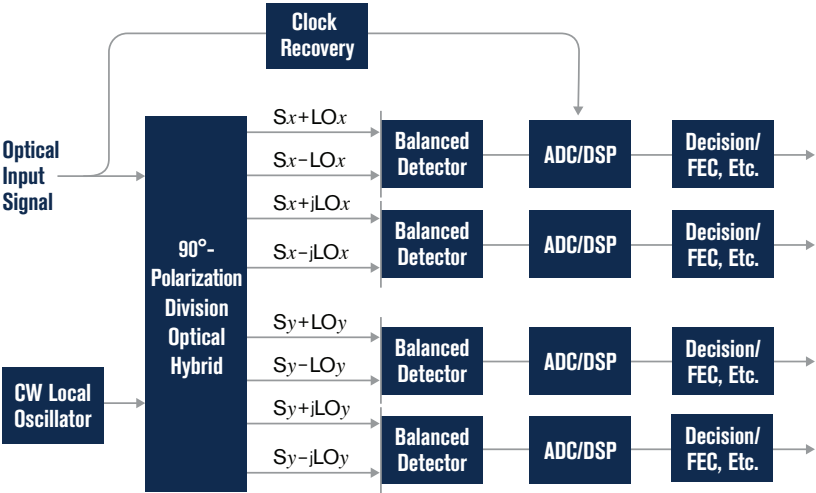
Clock Recovery

Optical Input Signal

CW Local Oscillator

90°-Polarization Division Optical Hybrid

S$x$+LO$x$

S$x$−LO$x$

S$x$+jLO$x$

S$x$−jLO$x$

S$y$+LO$y$

S$y$−LO$y$

S$y$+jLO$y$

S$y$−jLO$y$

Balanced Detector

ADC/DSP

Decision/ FEC, Etc.

Balanced Detector

ADC/DSP

Decision/ FEC, Etc.

Balanced Detector

ADC/DSP

Decision/ FEC, Etc.

Balanced Detector

ADC/DSP

Decision/ FEC, Etc.